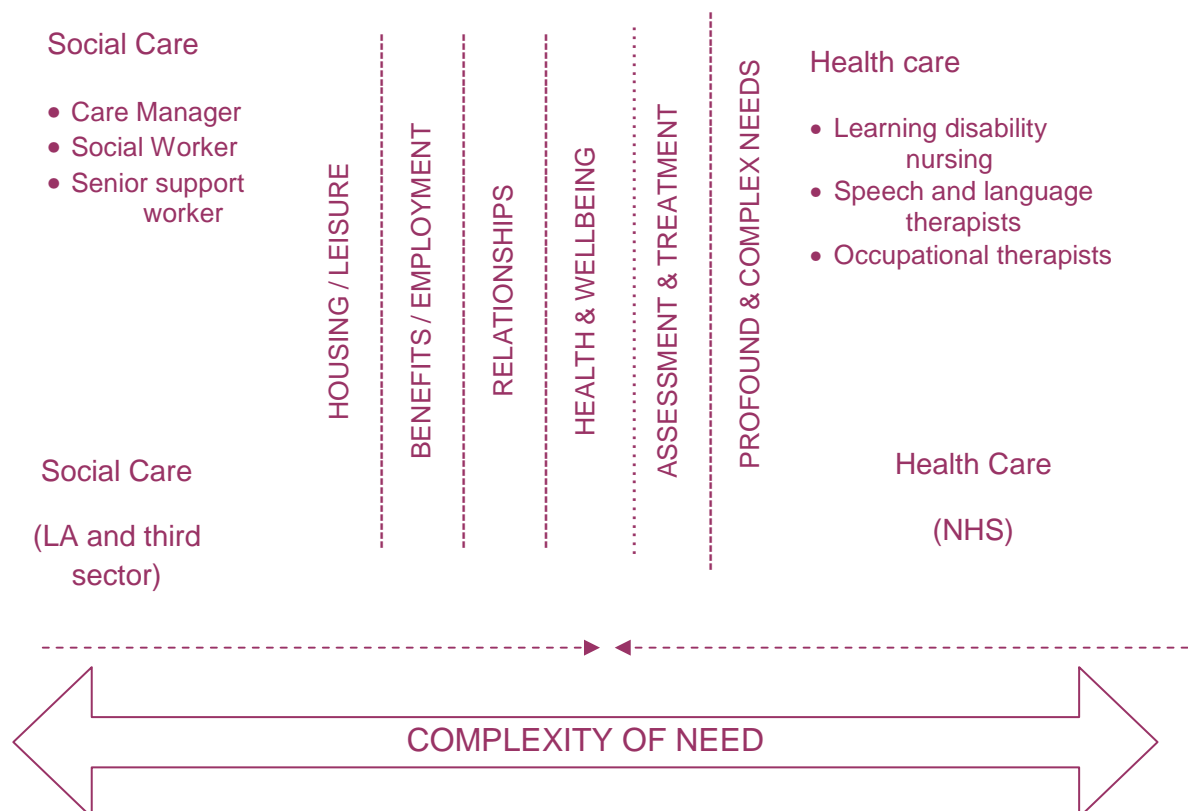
Social Care

- Care Manager
- Social Worker
- Senior support worker

HOUSING / LEISURE

BENEFITS / EMPLOYMENT

RELATIONSHIPS

HEALTH & WELLBEING

ASSESSMENT & TREATMENT

PROFOUND & COMPLEX NEEDS

Health care

- Learning disability nursing
- Speech and language therapists
- Occupational therapists

Social Care

(LA and third sector)

Health Care

(NHS)

COMPLEXITY OF NEED